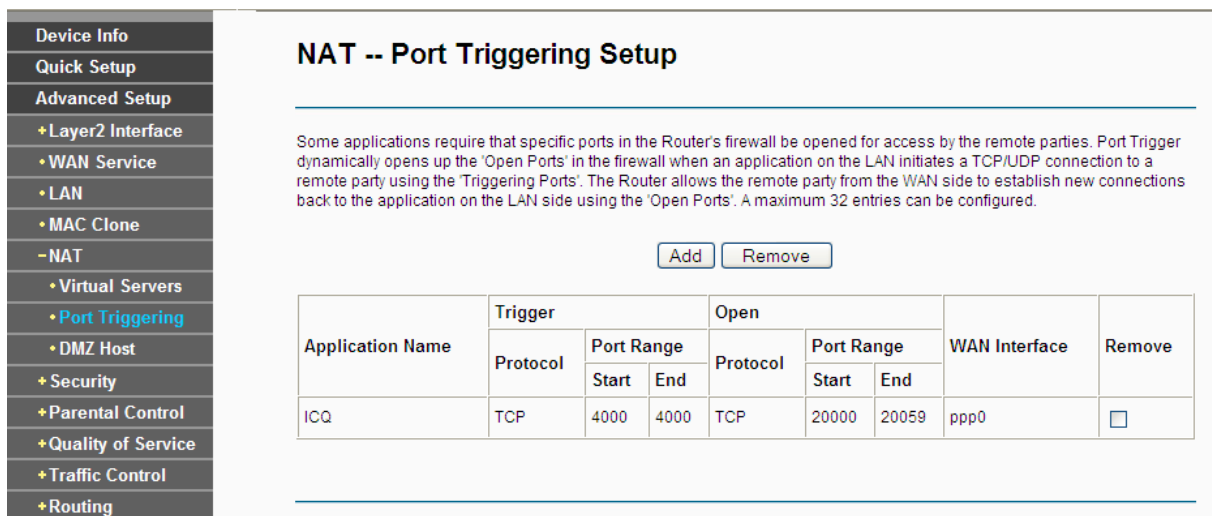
Device Info
Quick Setup
Advanced Setup
+Layer2 Interface
•WAN Service
•LAN
•MAC Clone
−NAT
•Virtual Servers
•Port Triggering
•DMZ Host
+Security
+Parental Control
+Quality of Service
+Traffic Control
+Routing

NAT -- Port Triggering Setup

Some applications require that specific ports in the Router's firewall be opened for access by the remote parties. Port Trigger dynamically opens up the 'Open Ports' in the firewall when an application on the LAN initiates a TCP/UDP connection to a remote party using the 'Triggering Ports'. The Router allows the remote party from the WAN side to establish new connections back to the application on the LAN side using the 'Open Ports'. A maximum 32 entries can be configured.

Add Remove

| Application Name | Trigger Protocol | Trigger Port Range Start | Trigger Port Range End | Open Protocol | Open Port Range Start | Open Port Range End | WAN Interface | Remove |
|---|---|---|---|---|---|---|---|---|
| ICQ | TCP | 4000 | 4000 | TCP | 20000 | 20059 | ppp0 | ☐ |